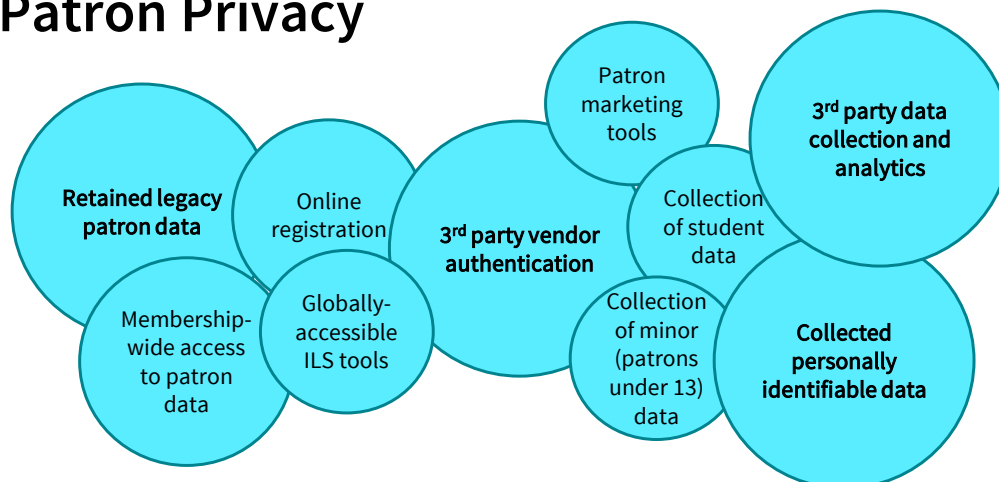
Patron Privacy

Retained legacy patron data

Online registration

Membership-wide access to patron data

Globally-accessible ILS tools

3rd party vendor authentication

Patron marketing tools

Collection of student data

Collection of minor (patrons under 13) data

3rd party data collection and analytics

Collected personally identifiable data